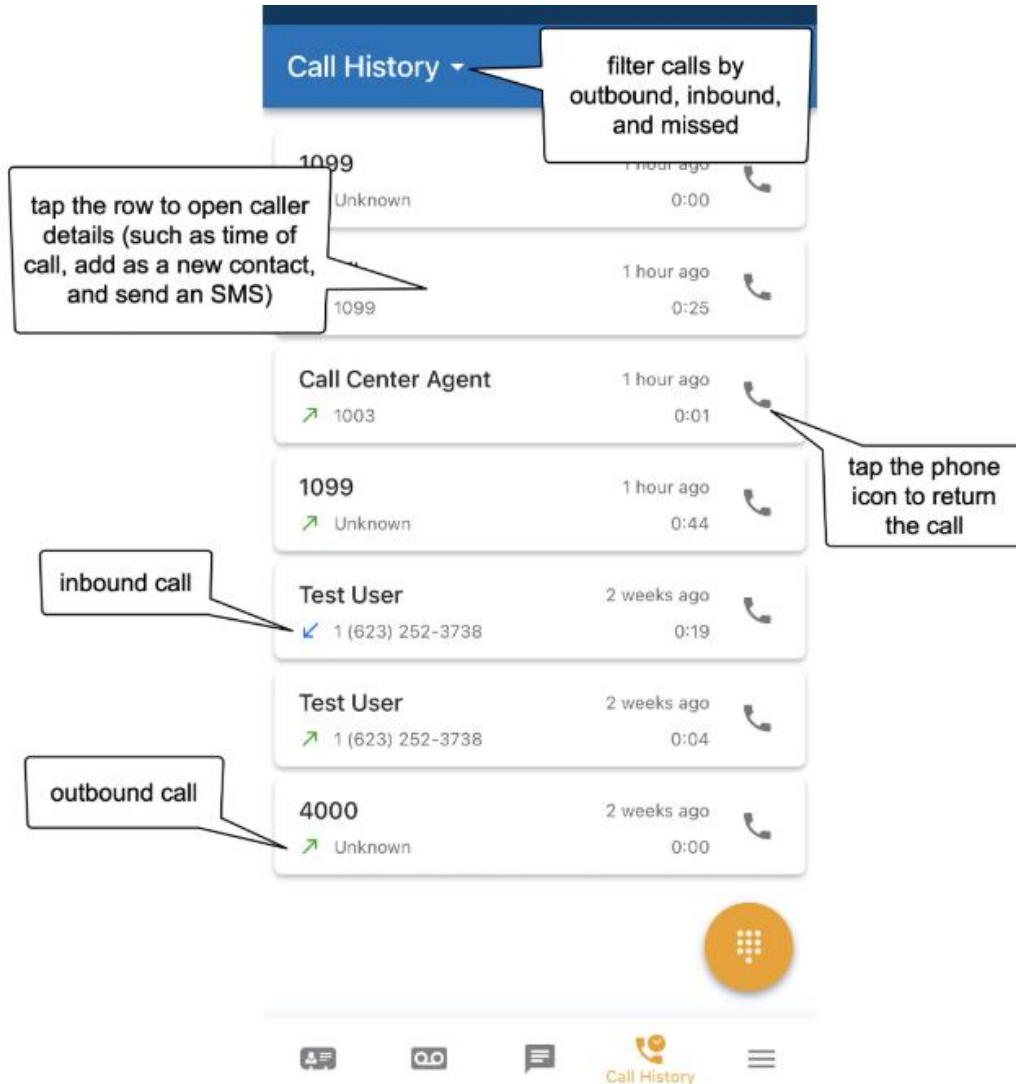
Call History

filter calls by outbound, inbound, and missed

1099
Unknown
1 hour ago
0:00

tap the row to open caller details (such as time of call, add as a new contact, and send an SMS)

1 hour ago
1099
0:25

Call Center Agent
1003
1 hour ago
0:01

tap the phone icon to return the call

1099
Unknown
1 hour ago
0:44

inbound call

Test User
1 (623) 252-3738
2 weeks ago
0:19

Test User
1 (623) 252-3738
2 weeks ago
0:04

outbound call

4000
Unknown
2 weeks ago
0:00

Call History